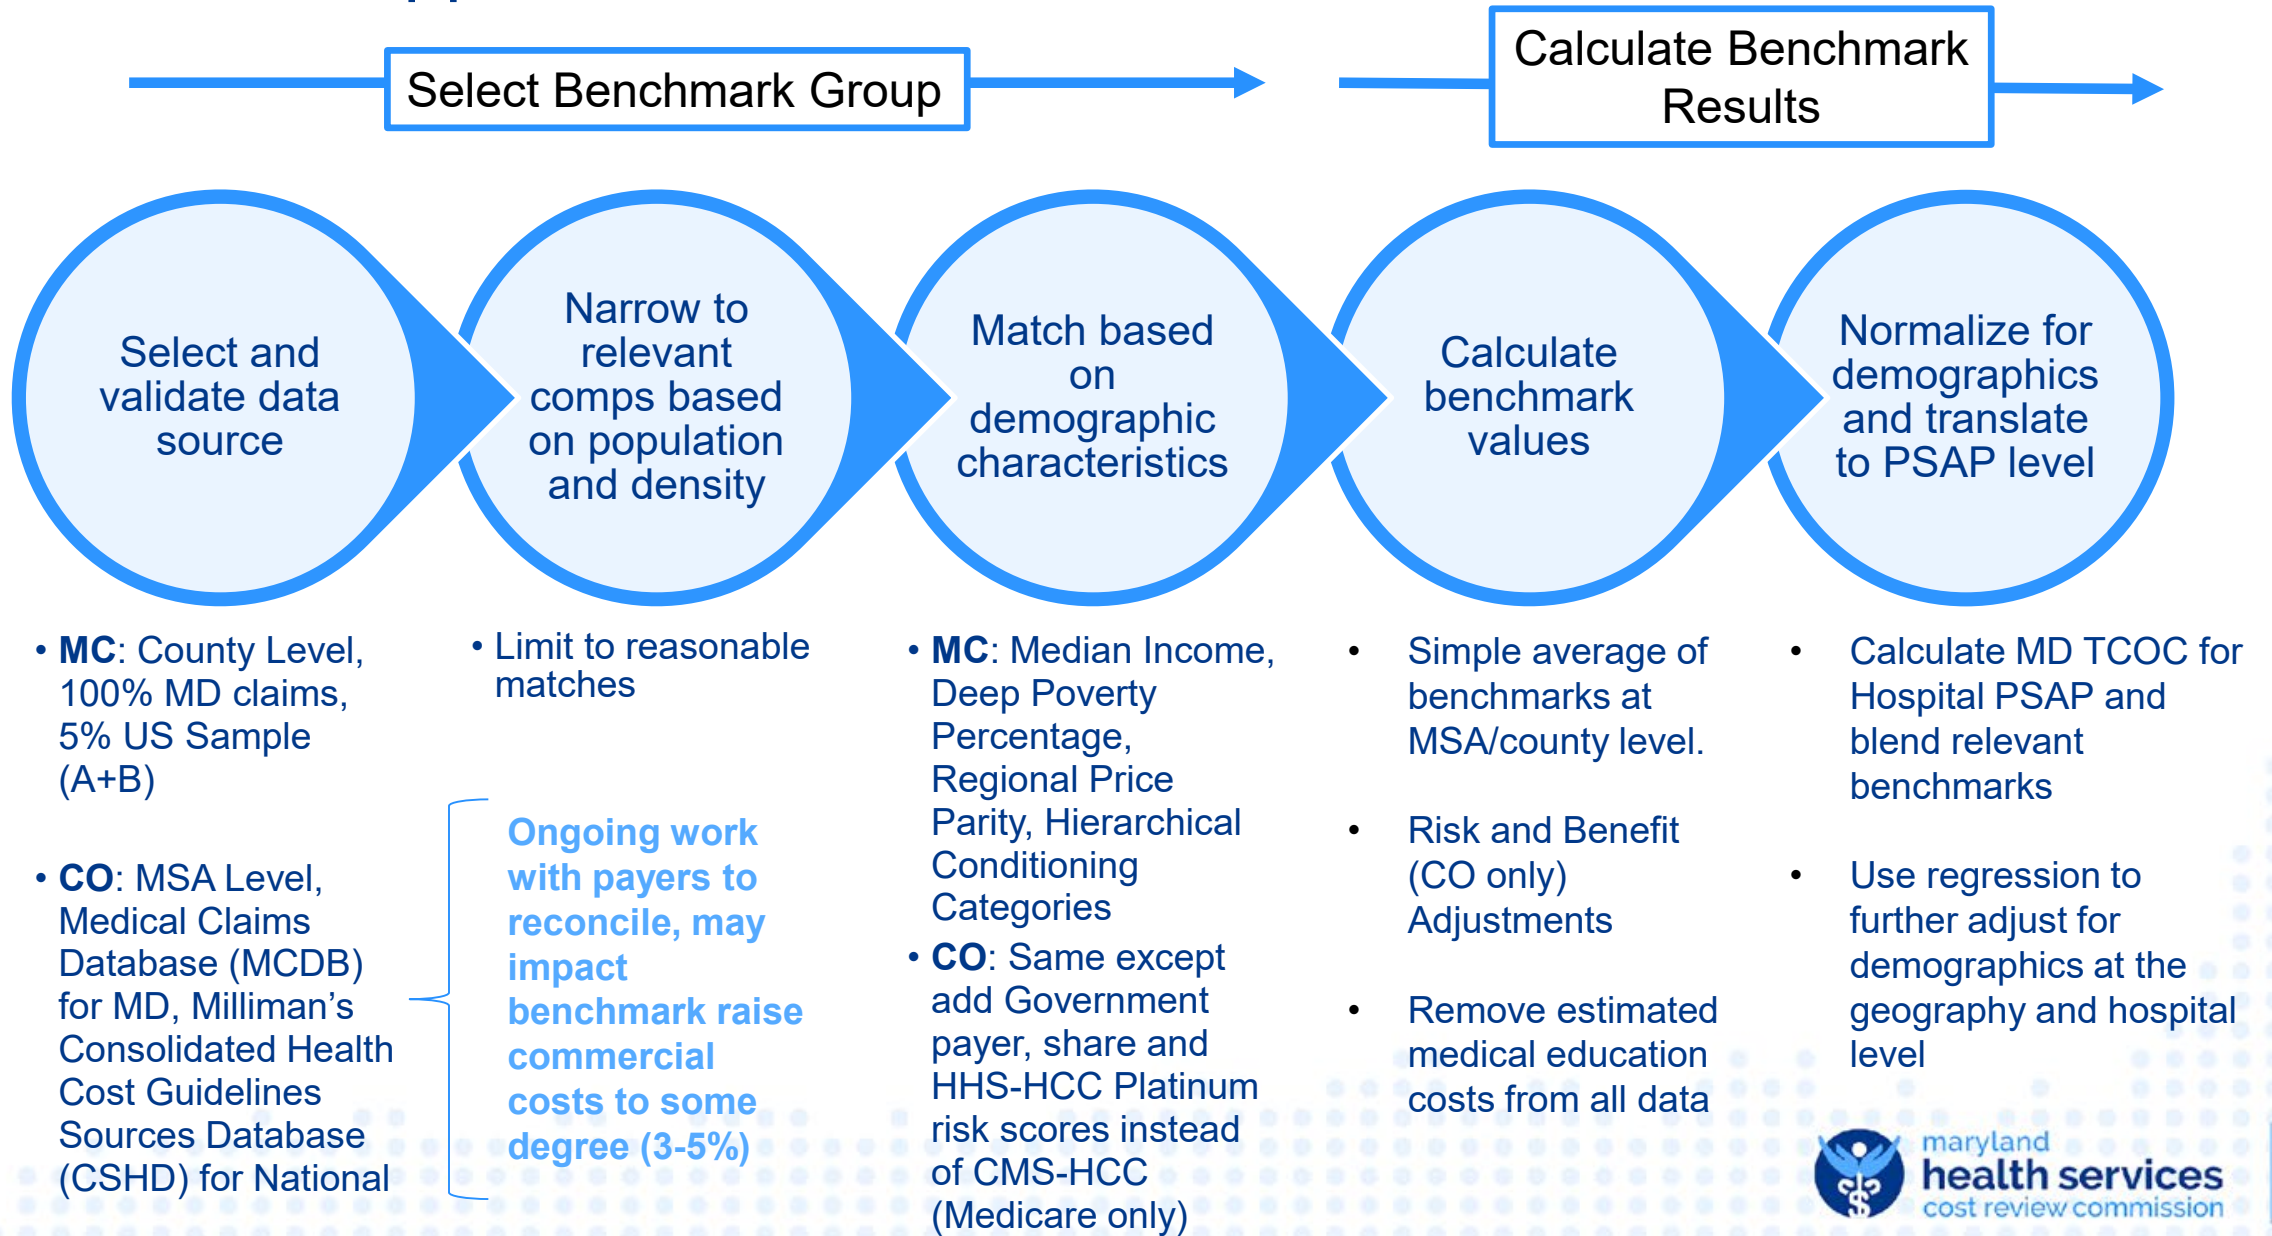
Select Benchmark Group

Calculate Benchmark Results

Select and validate data source

Narrow to relevant comps based on population and density

Match based on demographic characteristics

Calculate benchmark values

Normalize for demographics and translate to PSAP level

• **MC**: County Level, 100% MD claims, 5% US Sample (A+B)

• **CO**: MSA Level, Medical Claims Database (MCDB) for MD, Milliman's Consolidated Health Cost Guidelines Sources Database (CSHD) for National

• Limit to reasonable matches

Ongoing work with payers to reconcile, may impact benchmark raise commercial costs to some degree (3-5%)

• **MC**: Median Income, Deep Poverty Percentage, Regional Price Parity, Hierarchical Conditioning Categories

• **CO**: Same except add Government payer, share and HHS-HCC Platinum risk scores instead of CMS-HCC (Medicare only)

• Simple average of benchmarks at MSA/county level.

• Risk and Benefit (CO only) Adjustments

• Remove estimated medical education costs from all data

• Calculate MD TCOC for Hospital PSAP and blend relevant benchmarks

• Use regression to further adjust for demographics at the geography and hospital level

maryland health services cost review commission